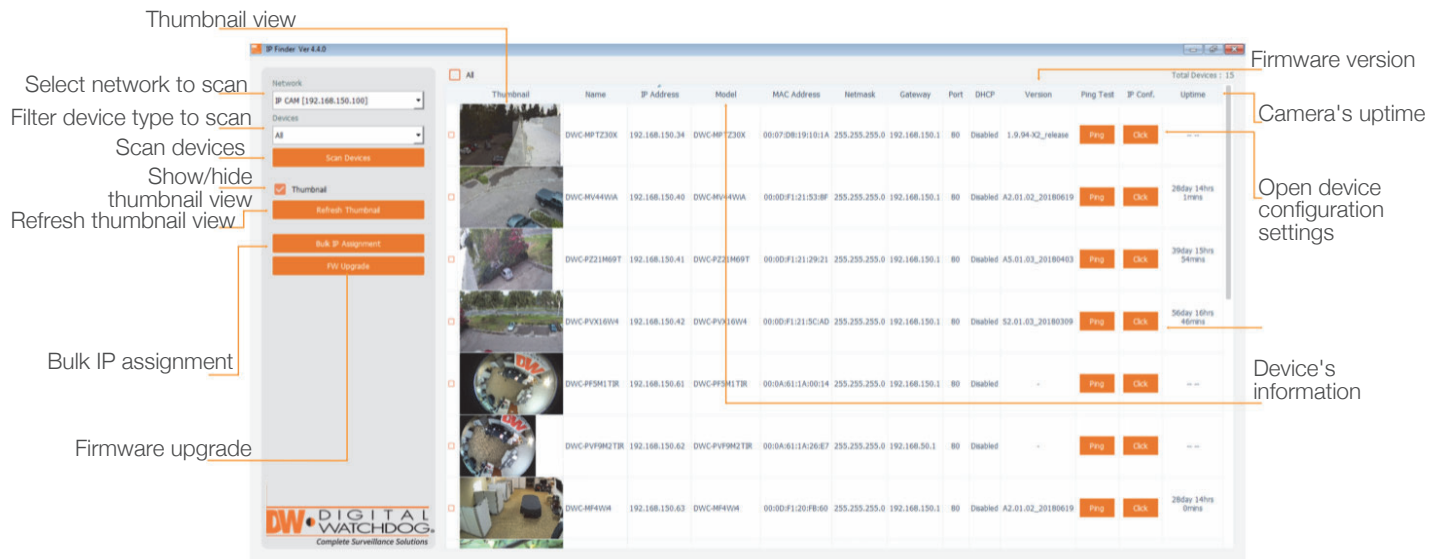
Thumbnail view

Select network to scan

Filter device type to scan

Scan devices

Show/hide thumbnail view

Refresh thumbnail view

Bulk IP assignment

Firmware upgrade

Firmware version

Camera's uptime

Open device configuration settings

Device's information

IP Finder Ver 4.4.0

Network
IP CAM [192.168.150.100]
Devices
All
Scan Devices
Thumbnail
Refresh Thumbnail
Bulk IP Assignment
FW Upgrade

DW DIGITAL WATCHDOG
Complete Surveillance Solutions

All
Total Devices : 15

| Thumbnail | Name | IP Address | Model | MAC Address | Netmask | Gateway | Port | DHCP | Version | Ping Test | IP Conf. | Uptime |
|---|---|---|---|---|---|---|---|---|---|---|---|---|
| | DWC-MPTZ30X | 192.168.150.34 | DWC-MPTZ30X | 00:07:D8:19:10:1A | 255.255.255.0 | 192.168.150.1 | 80 | Disabled | 1.9.94-X2_release | Ping | Click | -- -- |
| | DWC-MV44WIA | 192.168.150.40 | DWC-MV44WIA | 00:0D:F1:21:53:8F | 255.255.255.0 | 192.168.150.1 | 80 | Disabled | A2.01.02_20180619 | Ping | Click | 28day 14hrs 1mins |
| | DWC-PZ21M69T | 192.168.150.41 | DWC-PZ21M69T | 00:0D:F1:21:29:21 | 255.255.255.0 | 192.168.150.1 | 80 | Disabled | A5.01.03_20180403 | Ping | Click | 39day 15hrs 54mins |
| | DWC-PVX16W4 | 192.168.150.42 | DWC-PVX16W4 | 00:0D:F1:21:5C:AD | 255.255.255.0 | 192.168.150.1 | 80 | Disabled | S2.01.03_20180309 | Ping | Click | 56day 16hrs 46mins |
| | DWC-PF5M1TIR | 192.168.150.61 | DWC-PF5M1TIR | 00:0A:61:1A:00:14 | 255.255.255.0 | 192.168.150.1 | 80 | Disabled | - | Ping | Click | -- -- |
| | DWC-PVF9M2TIR | 192.168.150.62 | DWC-PVF9M2TIR | 00:0A:61:1A:26:E7 | 255.255.255.0 | 192.168.50.1 | 80 | Disabled | - | Ping | Click | -- -- |
| | DWC-MF4Wi4 | 192.168.150.63 | DWC-MF4Wi4 | 00:0D:F1:20:FB:60 | 255.255.255.0 | 192.168.150.1 | 80 | Disabled | A2.01.02_20180619 | Ping | Click | 28day 14hrs 0mins |